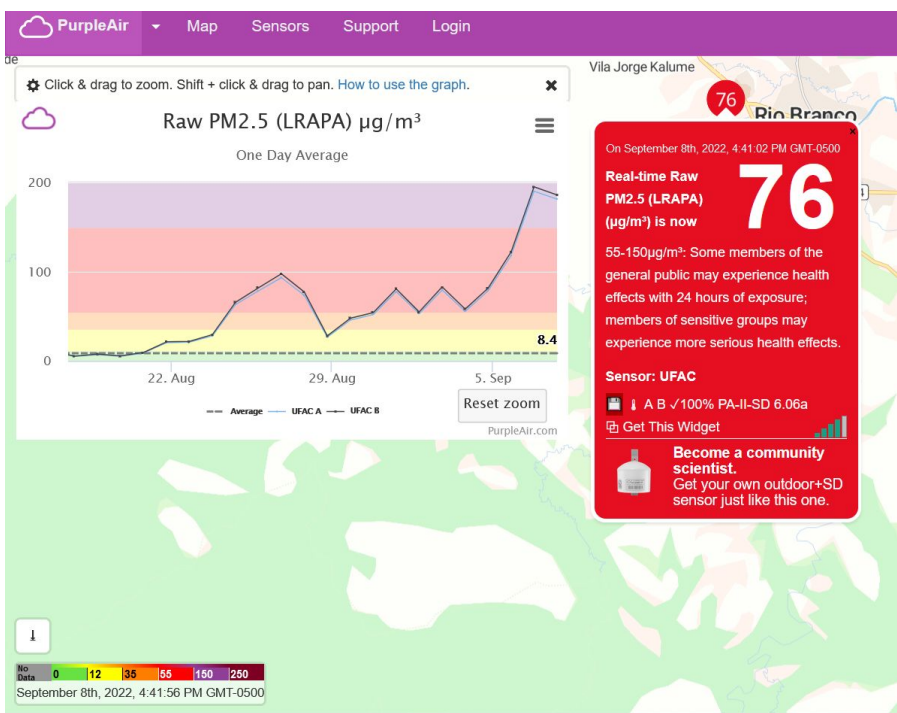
PurpleAir Map Sensors Support Login

de

Click & drag to zoom. Shift + click & drag to pan. How to use the graph.

Raw PM2.5 (LRAPA) μg/m³

One Day Average

200
100
0

8.4

22. Aug 29. Aug 5. Sep

Average UFAC A UFAC B

Reset zoom

PurpleAir.com

Vila Jorge Kalume

76

Rio Branco

On September 8th, 2022, 4:41:02 PM GMT-0500

Real-time Raw PM2.5 (LRAPA) (μg/m³) is now

76

55-150μg/m³: Some members of the general public may experience health effects with 24 hours of exposure; members of sensitive groups may experience more serious health effects.

Sensor: UFAC

A B ✓100% PA-II-SD 6.06a

Get This Widget

Become a community scientist.
Get your own outdoor+SD sensor just like this one.

No Data 0 12 35 55 150 250

September 8th, 2022, 4:41:56 PM GMT-0500